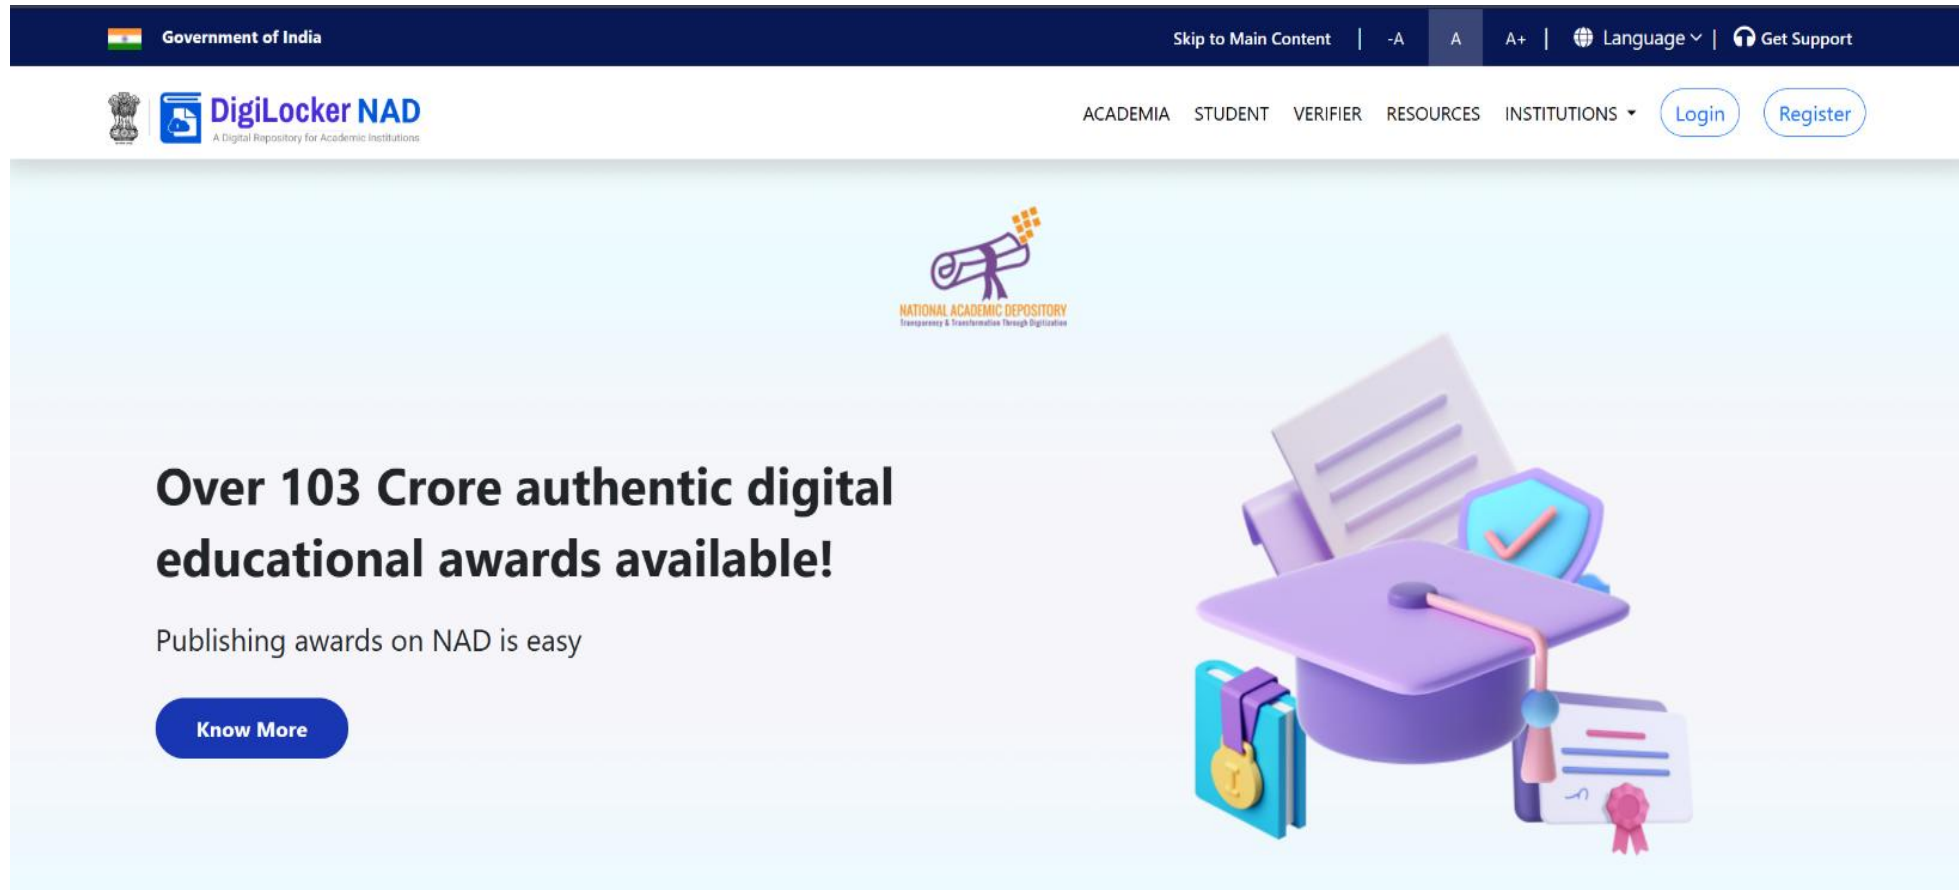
Government of India

Skip to Main Content | -A A A+ | Language | Get Support

DigiLocker NAD
A Digital Repository for Academic Institutions

ACADEMIA STUDENT VERIFIER RESOURCES INSTITUTIONS Login Register

NATIONAL ACADEMIC DEPOSITORY
Transparency & Transformation Through Digitization

Over 103 Crore authentic digital educational awards available!

Publishing awards on NAD is easy

Know More